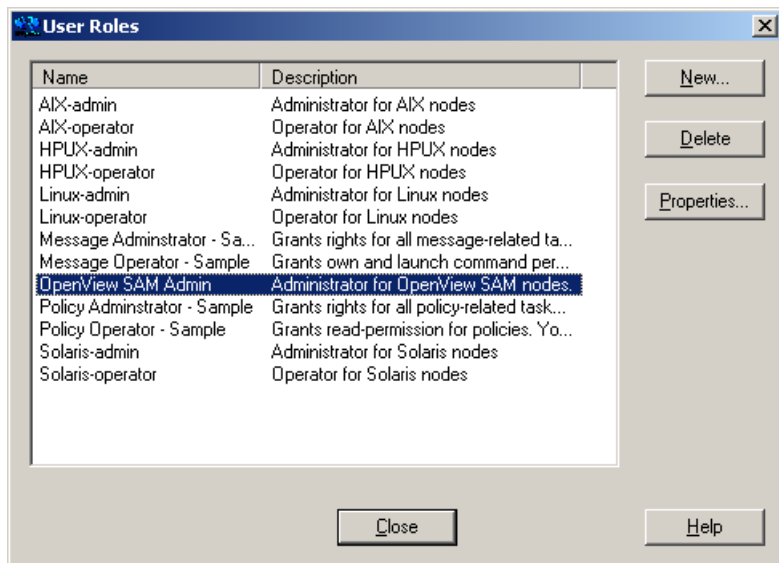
User Roles

| Name | Description |
|---|---|
| AIX-admin | Administrator for AIX nodes |
| AIX-operator | Operator for AIX nodes |
| HPUX-admin | Administrator for HPUX nodes |
| HPUX-operator | Operator for HPUX nodes |
| Linux-admin | Administrator for Linux nodes |
| Linux-operator | Operator for Linux nodes |
| Message Adminstrator - Sa... | Grants rights for all message-related ta... |
| Message Operator - Sample | Grants own and launch command per... |
| OpenView SAM Admin | Administrator for OpenView SAM nodes. |
| Policy Adminstrator - Sample | Grants rights for all policy-related task... |
| Policy Operator - Sample | Grants read-permission for policies. Yo... |
| Solaris-admin | Administrator for Solaris nodes |
| Solaris-operator | Operator for Solaris nodes |

New...

Delete

Properties...

Close

Help